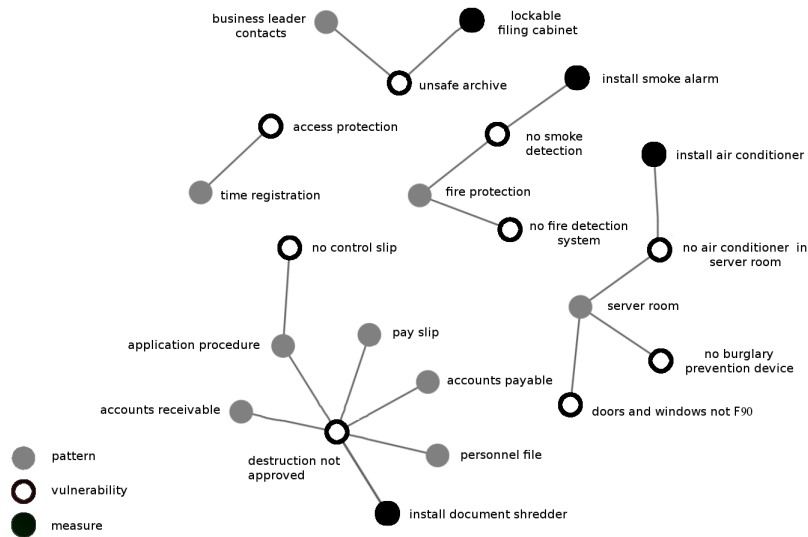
business leader contacts

lockable filing cabinet

unsafe archive

install smoke alarm

access protection

no smoke detection

install air conditioner

time registration

fire protection

no fire detection system

no control slip

no air conditioner in server room

server room

application procedure

pay slip

accounts payable

no burglary prevention device

accounts receivable

doors and windows not F90

destruction not approved

personnel file

pattern

vulnerability

install document shredder

measure